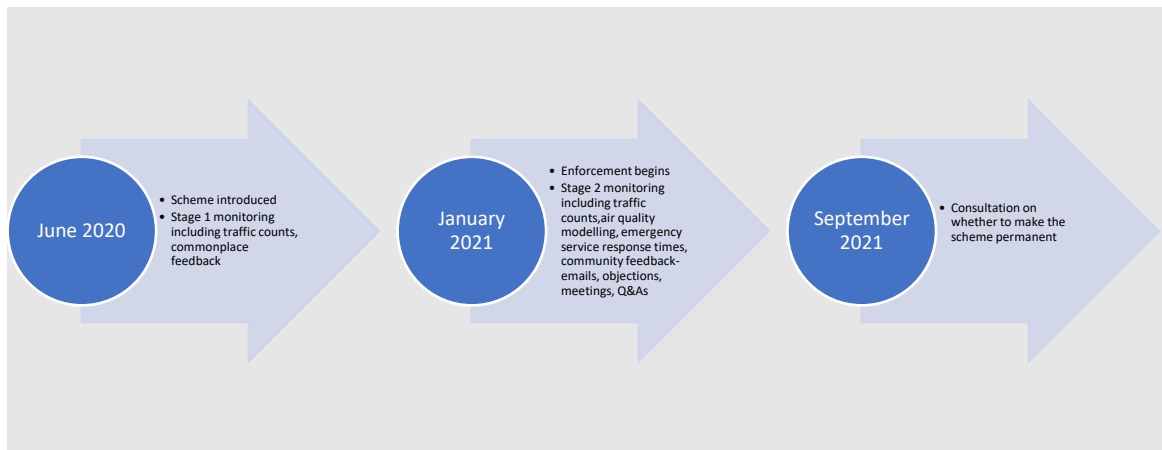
June 2020

- Scheme introduced
- Stage 1 monitoring including traffic counts, commonplace feedback

January 2021

- Enforcement begins
- Stage 2 monitoring including traffic counts,air quality modelling, emergency service response times, community feedback- emails, objections, meetings, Q&As

September 2021

- Consultation on whether to make the scheme permanent